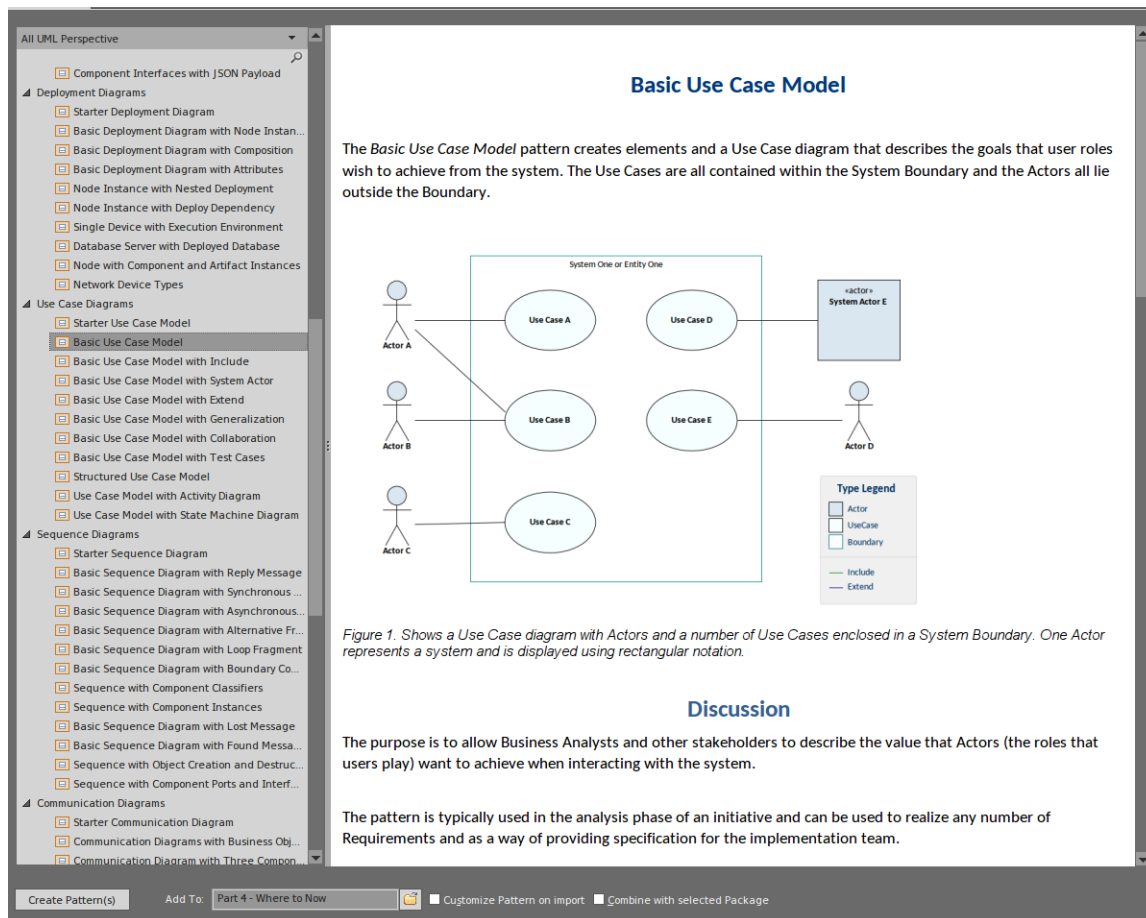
All UML Perspective

Component Interfaces with JSON Payload
Deployment Diagrams
Starter Deployment Diagram
Basic Deployment Diagram with Node Instan...
Basic Deployment Diagram with Composition
Basic Deployment Diagram with Attributes
Node Instance with Nested Deployment
Node Instance with Deploy Dependency
Single Device with Execution Environment
Database Server with Deployed Database
Node with Component and Artifact Instances
Network Device Types
Use Case Diagrams
Starter Use Case Model
Basic Use Case Model
Basic Use Case Model with Include
Basic Use Case Model with System Actor
Basic Use Case Model with Extend
Basic Use Case Model with Generalization
Basic Use Case Model with Collaboration
Basic Use Case Model with Test Cases
Structured Use Case Model
Use Case Model with Activity Diagram
Use Case Model with State Machine Diagram
Sequence Diagrams
Starter Sequence Diagram
Basic Sequence Diagram with Reply Message
Basic Sequence Diagram with Synchronous ...
Basic Sequence Diagram with Asynchronous...
Basic Sequence Diagram with Alternative Fr...
Basic Sequence Diagram with Loop Fragment
Basic Sequence Diagram with Boundary Co...
Sequence with Component Classifiers
Sequence with Component Instances
Basic Sequence Diagram with Lost Message
Basic Sequence Diagram with Found Messa...
Sequence with Object Creation and Destruc...
Sequence with Component Ports and Interf...
Communication Diagrams
Starter Communication Diagram
Communication Diagrams with Business Obj...
Communication Diagram with Three Compon...

Basic Use Case Model

The *Basic Use Case Model* pattern creates elements and a Use Case diagram that describes the goals that user roles wish to achieve from the system. The Use Cases are all contained within the System Boundary and the Actors all lie outside the Boundary.

System One or Entity One
Use Case A
Use Case D
«actor»
System Actor E
Actor A
Use Case B
Use Case E
Actor B
Actor D
Use Case C
Actor C
Type Legend
Actor
UseCase
Boundary
Include
Extend

Figure 1. Shows a Use Case diagram with Actors and a number of Use Cases enclosed in a System Boundary. One Actor represents a system and is displayed using rectangular notation.

Discussion

The purpose is to allow Business Analysts and other stakeholders to describe the value that Actors (the roles that users play) want to achieve when interacting with the system.

The pattern is typically used in the analysis phase of an initiative and can be used to realize any number of Requirements and as a way of providing specification for the implementation team.

Create Pattern(s)   Add To: Part 4 - Where to Now   Customize Pattern on import   Combine with selected Package